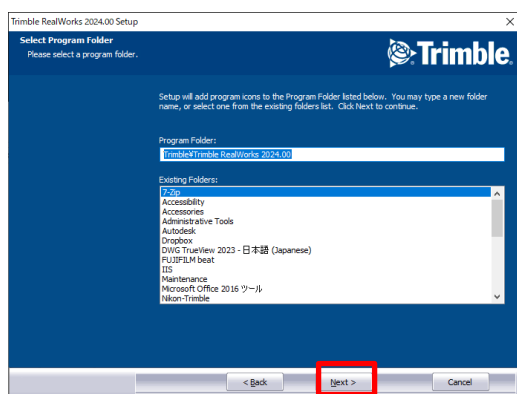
Trimble RealWorks 2024.00 Setup

Select Program Folder
Please select a program folder.

Trimble.

Setup will add program icons to the Program Folder listed below. You may type a new folder name, or select one from the existing folders list. Click Next to continue.

Program Folder:
Trimble¥Trimble RealWorks 2024.00

Existing Folders:
7-Zip
Accessibility
Accessories
Administrative Tools
Autodesk
Dropbox
DWG TrueView 2023 - 日本語 (Japanese)
FUJIFILM beat
IIS
Maintenance
Microsoft Office 2016 ツール
Nikon-Trimble

< Back
Next >
Cancel